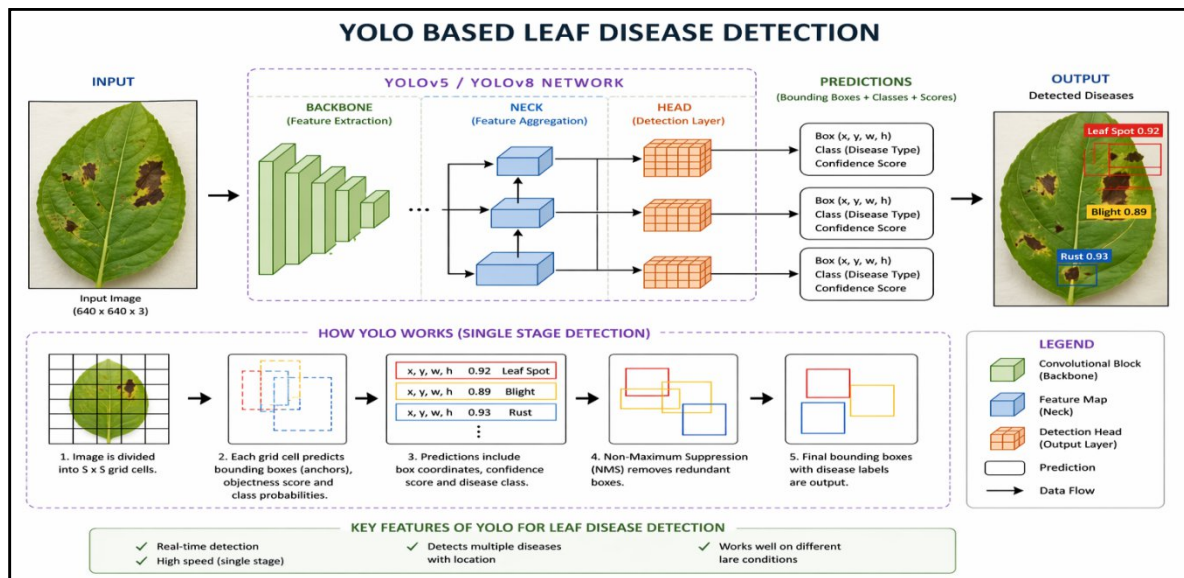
YOLO BASED LEAF DISEASE DETECTION

INPUT

Input Image
(640 x 640 x 3)

YOLOv5 / YOLOv8 NETWORK

BACKBONE
(Feature Extraction)

NECK
(Feature Aggregation)

HEAD
(Detection Layer)

PREDICTIONS
(Bounding Boxes + Classes + Scores)

Box (x, y, w, h)
Class (Disease Type)
Confidence Score

Box (x, y, w, h)
Class (Disease Type)
Confidence Score

Box (x, y, w, h)
Class (Disease Type)
Confidence Score

OUTPUT
Detected Diseases

Leaf Spot 0.92
Blight 0.89
Rust 0.93

HOW YOLO WORKS (SINGLE STAGE DETECTION)

1. Image is divided into S x S grid cells.

2. Each grid cell predicts bounding boxes (anchors), objectness score and class probabilities.

| x, y, w, h | 0.92 | Leaf Spot |
|---|---|---|
| x, y, w, h | 0.89 | Blight |
| x, y, w, h | 0.93 | Rust |

3. Predictions include box coordinates, confidence score and disease class.

4. Non-Maximum Suppression (NMS) removes redundant boxes.

5. Final bounding boxes with disease labels are output.

LEGEND
Convolutional Block (Backbone)
Feature Map (Neck)
Detection Head (Output Layer)
Prediction
Data Flow

KEY FEATURES OF YOLO FOR LEAF DISEASE DETECTION
✓ Real-time detection
✓ High speed (single stage)
✓ Detects multiple diseases with location
✓ Works well on different lare conditions